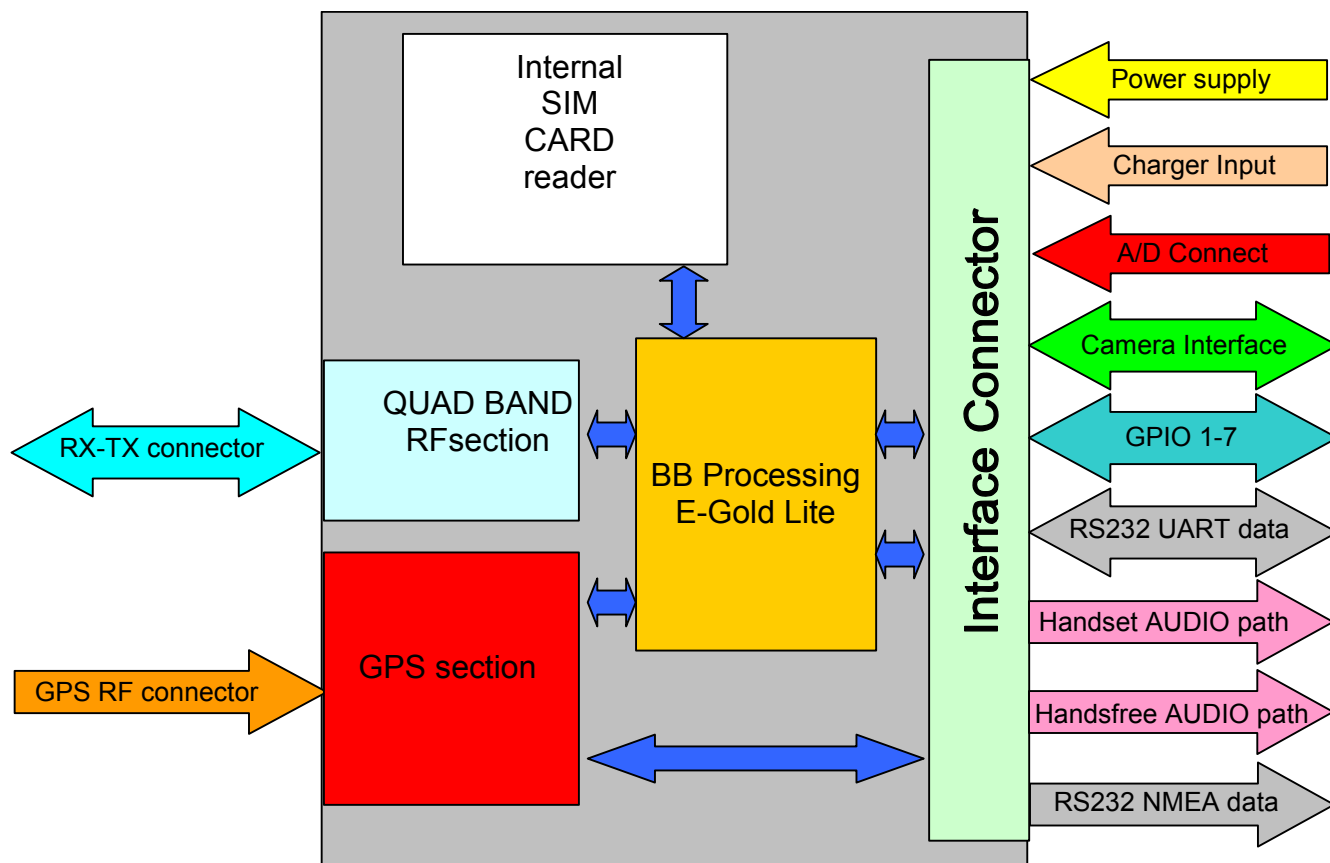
Internal SIM CARD reader

QUAD BAND RFsection

RX-TX connector

BB Processing E-Gold Lite

GPS section

GPS RF connector

Interface Connector

Power supply

Charger Input

A/D Connect

Camera Interface

GPIO 1-7

RS232 UART data

Handset AUDIO path

Handsfree AUDIO path

RS232 NMEA data